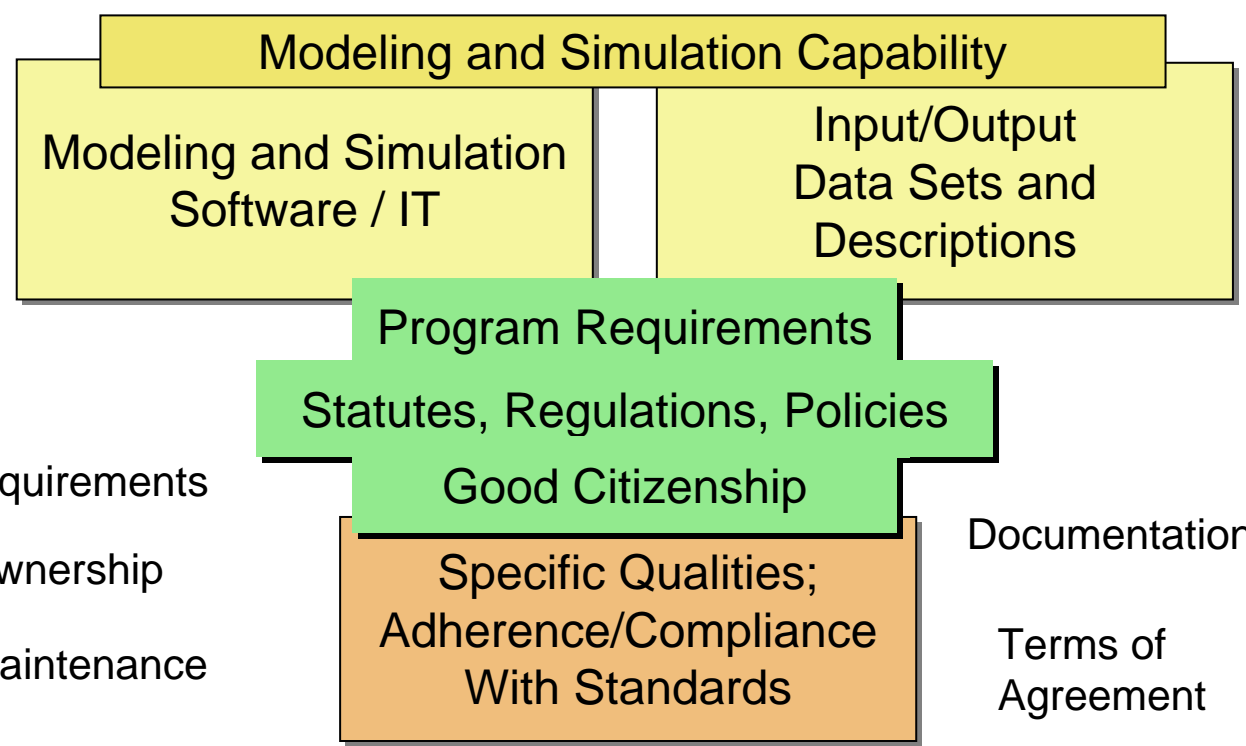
Modeling and Simulation Capability

Modeling and Simulation Software / IT

Input/Output Data Sets and Descriptions

Program Requirements

Statutes, Regulations, Policies

Good Citizenship

quirements

wnership

aintenance

Specific Qualities; Adherence/Compliance With Standards

Documentation

Terms of Agreement